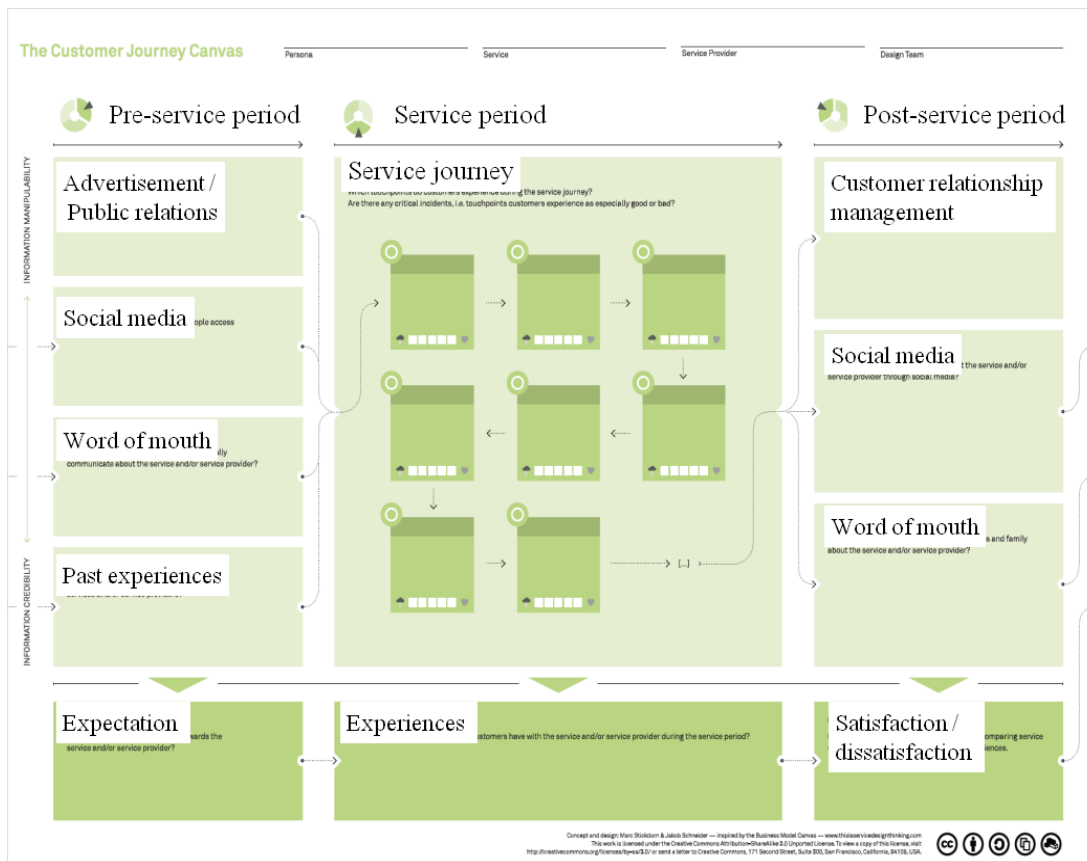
The Customer Journey Canvas

Persona

Service

Service Provider

Design Team

Pre-service period

Service period

Post-service period

INFORMATION MANIPULABILITY

INFORMATION CREDIBILITY

Advertisement / Public relations

Social media ople access

Word of mouth ily communicate about the service and/or service provider?

Past experiences

Service journey

Are there any critical incidents, i.e. touchpoints customers experience as especially good or bad?

[...]

Customer relationship management

Social media t the service and/or service provider through social media?

Word of mouth s and family about the service and/or service provider?

Expectation wards the service and/or service provider?

Experiences ustomers have with the service and/or service provider during the service period?

Satisfaction / dissatisfaction omparing service iences.

Concept and design: Marc Stickdorn & Jakob Schneider — inspired by the Business Model Canvas — www.thisisservicedesignthinking.com
This work is licensed under the Creative Commons Attribution-ShareAlike 3.0 Unported License. To view a copy of this license, visit http://creativecommons.org/licenses/by-sa/3.0/ or send a letter to Creative Commons, 171 Second Street, Suite 300, San Francisco, California, 94105, USA.